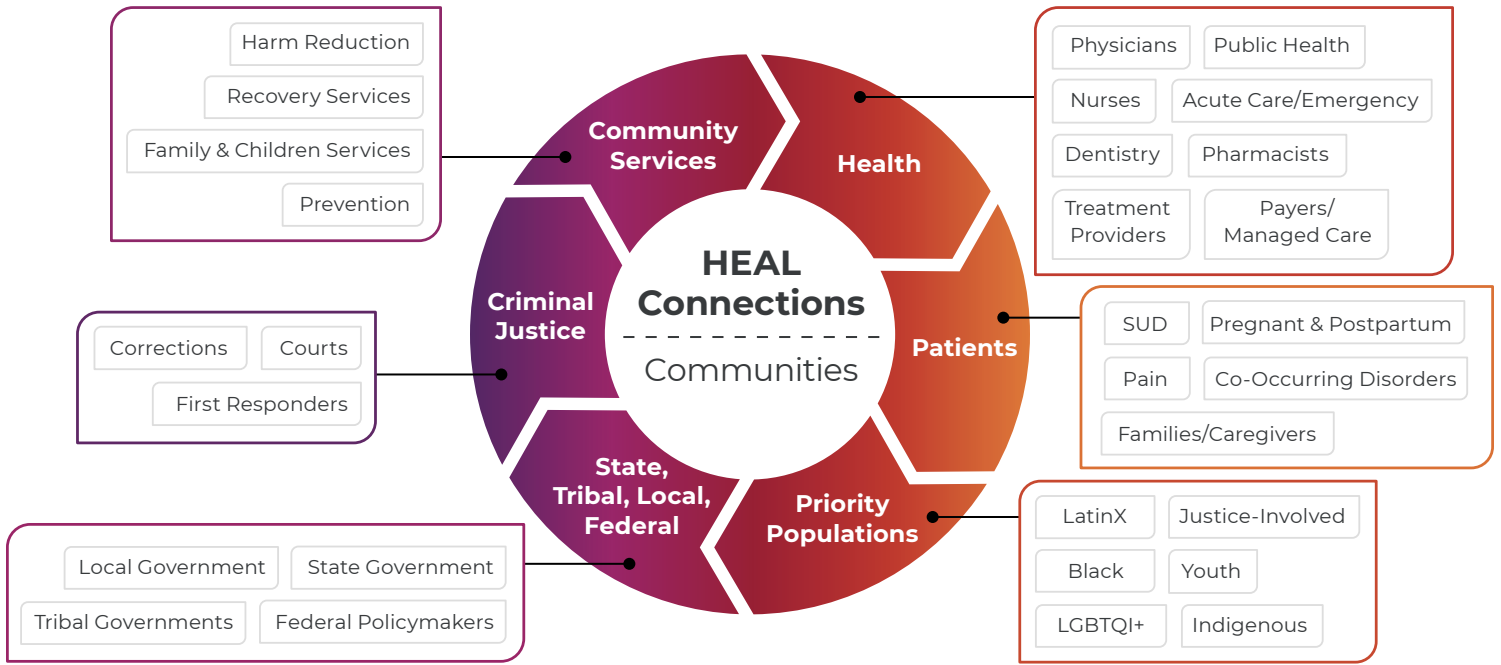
Harm Reduction
Recovery Services
Family & Children Services
Prevention

Physicians
Public Health
Nurses
Acute Care/Emergency
Dentistry
Pharmacists
Treatment Providers
Payers/ Managed Care

Community Services

Health

HEAL Connections

Communities

Criminal Justice

Patients

Corrections
Courts
First Responders

SUD
Pregnant & Postpartum
Pain
Co-Occurring Disorders
Families/Caregivers

State, Tribal, Local, Federal

Priority Populations

LatinX
Justice-Involved
Black
Youth
LGBTQI+
Indigenous

Local Government
State Government
Tribal Governments
Federal Policymakers